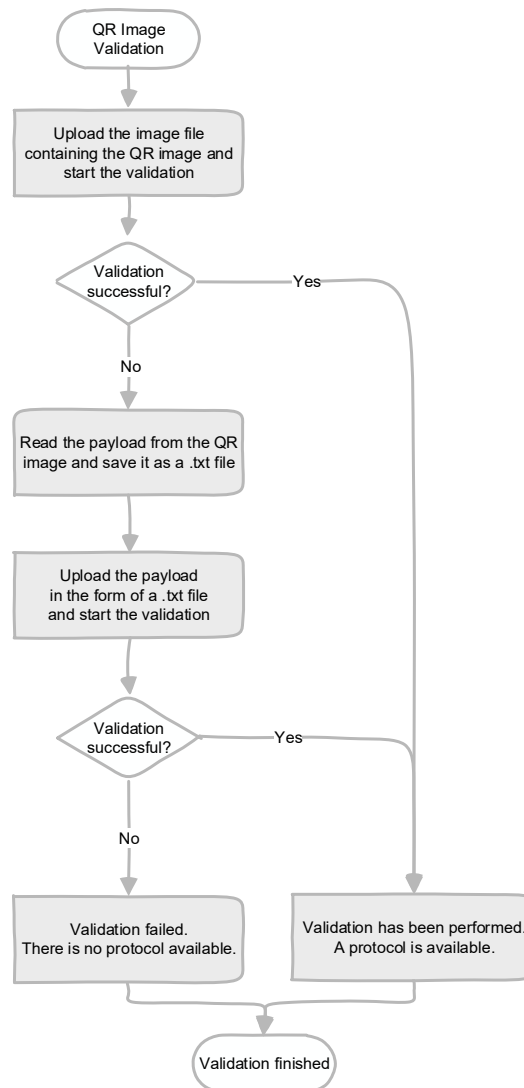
QR Image Validation

Upload the image file containing the QR image and start the validation

Validation successful?

Yes

No

Read the payload from the QR image and save it as a .txt file

Upload the payload in the form of a .txt file and start the validation

Validation successful?

Yes

No

Validation failed. There is no protocol available.

Validation has been performed. A protocol is available.

Validation finished